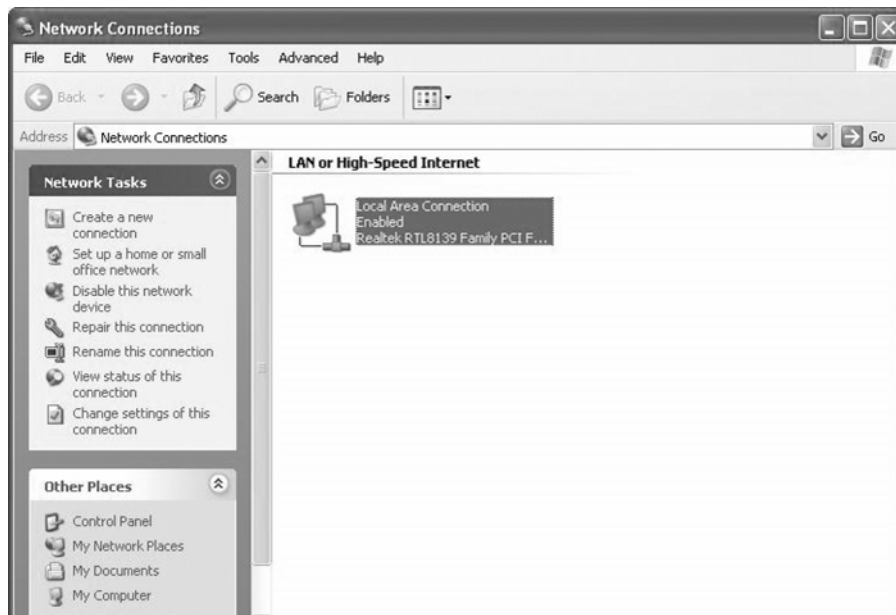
Network Connections

File Edit View Favorites Tools Advanced Help

Back Search Folders

Address Network Connections Go

Network Tasks

Create a new connection
Set up a home or small office network
Disable this network device
Repair this connection
Rename this connection
View status of this connection
Change settings of this connection

Other Places

Control Panel
My Network Places
My Documents
My Computer

LAN or High-Speed Internet

Local Area Connection
Enabled
Realtek RTL8139 Family PCI F...